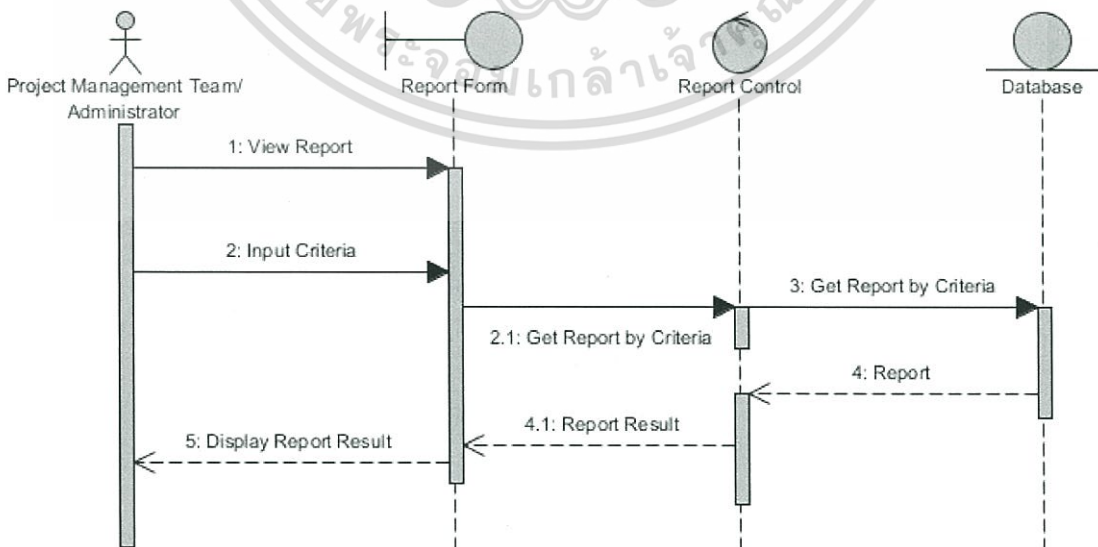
Project Management Team/
Administrator

Report Form

Report Control

Database

1: View Report

2: Input Criteria

3: Get Report by Criteria

2.1: Get Report by Criteria

4: Report

4.1: Report Result

5: Display Report Result